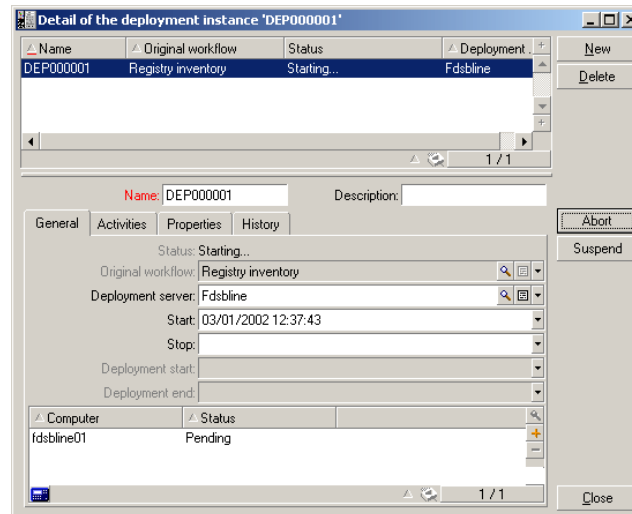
Detail of the deployment instance 'DEP000001'

| Name | Original workflow | Status | Deployment ... |
|---|---|---|---|
| DEP000001 | Registry inventory | Starting... | Fdsbline |

1 / 1

New
Delete

Name: DEP000001
Description:

General | Activities | Properties | History

Status: Starting...
Original workflow: Registry inventory
Deployment server: Fdsbline
Start: 03/01/2002 12:37:43
Stop:
Deployment start:
Deployment end:

| Computer | Status |
|---|---|
| fdsbline01 | Pending |

1 / 1

Abort
Suspend
Close